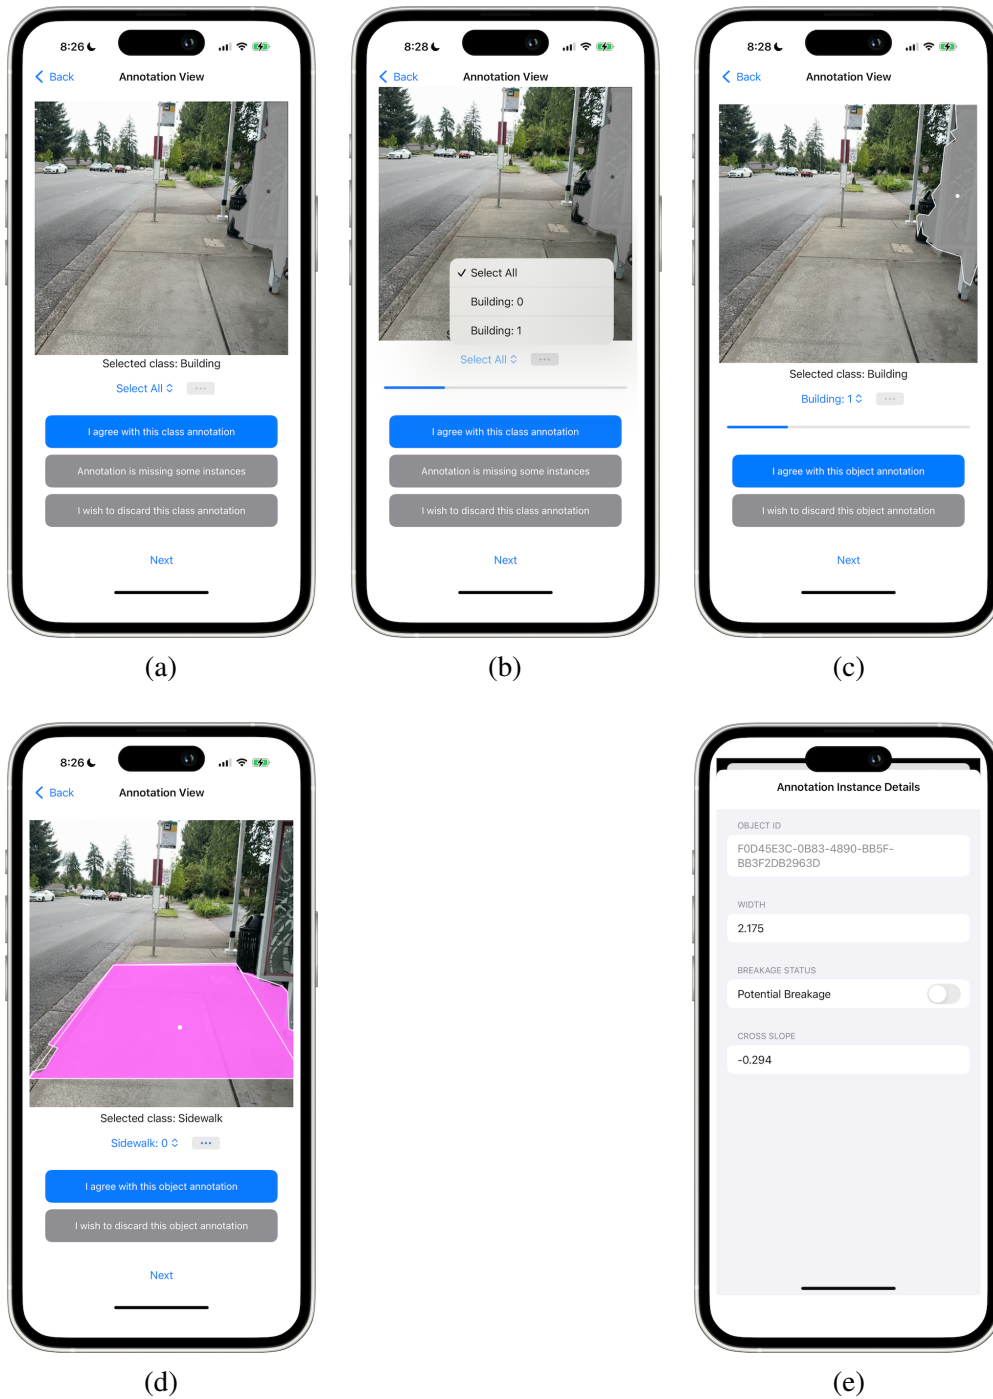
8:26

Back Annotation View

Selected class: Building

Select All ⌃ ···

I agree with this class annotation

Annotation is missing some instances

I wish to discard this class annotation

Next

(a)

8:28

Back Annotation View

✓ Select All

Building: 0

Building: 1

Select All ⌃ ···

I agree with this class annotation

Annotation is missing some instances

I wish to discard this class annotation

Next

(b)

8:28

Back Annotation View

Selected class: Building

Building: 1 ⌃ ···

I agree with this object annotation

I wish to discard this object annotation

Next

(c)

8:26

Back Annotation View

Selected class: Sidewalk

Sidewalk: 0 ⌃ ···

I agree with this object annotation

I wish to discard this object annotation

Next

(d)

Annotation Instance Details

OBJECT ID

F0D45E3C-0B83-4890-BB5F-BB3F2DB2963D

WIDTH

2.175

BREAKAGE STATUS

Potential Breakage

CROSS SLOPE

-0.294

(e)